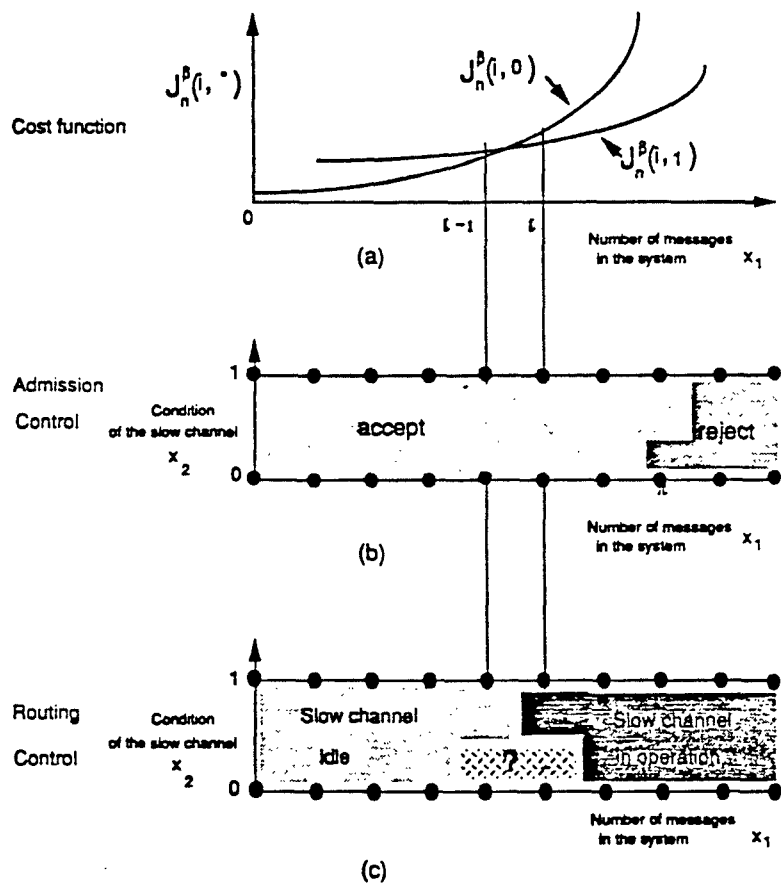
$J_n^\beta(i,\cdot)$

Cost function

$J_n^\beta(i,0)$

$J_n^\beta(i,1)$

0

$i-1$

$i$

Number of messages in the system $x_1$

(a)

Admission Control

1

Condition of the slow channel $x_2$

0

accept

reject

Number of messages in the system $x_1$

(b)

Routing Control

1

Condition of the slow channel $x_2$

0

Slow channel idle

?

Slow channel in operation

Number of messages in the system $x_1$

(c)